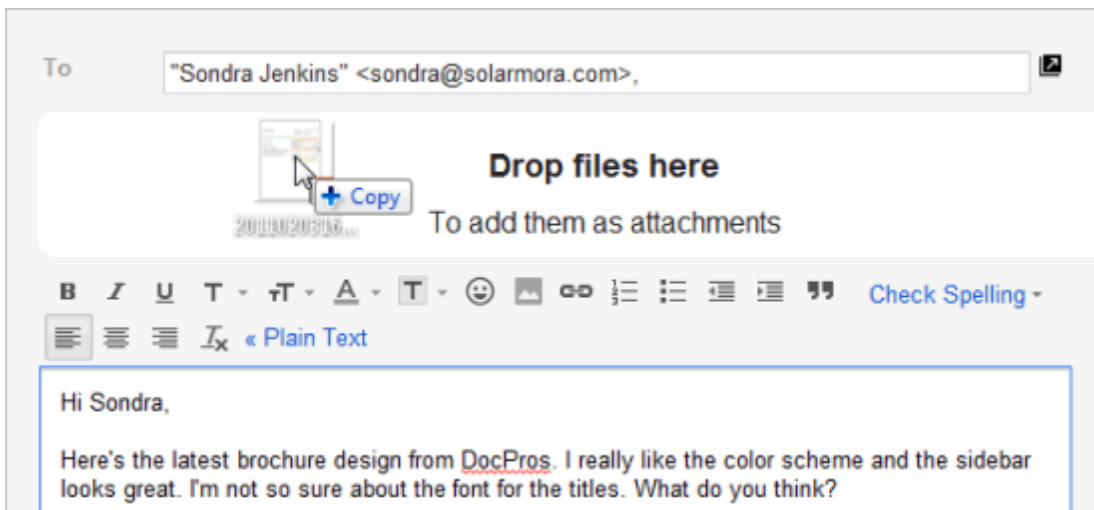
To

"Sondra Jenkins" <sondra@solarmora.com>,

+ Copy

20110203 15...

Drop files here

To add them as attachments

B I U T T A T Check Spelling

« Plain Text

Hi Sondra,

Here's the latest brochure design from DocPros. I really like the color scheme and the sidebar looks great. I'm not so sure about the font for the titles. What do you think?